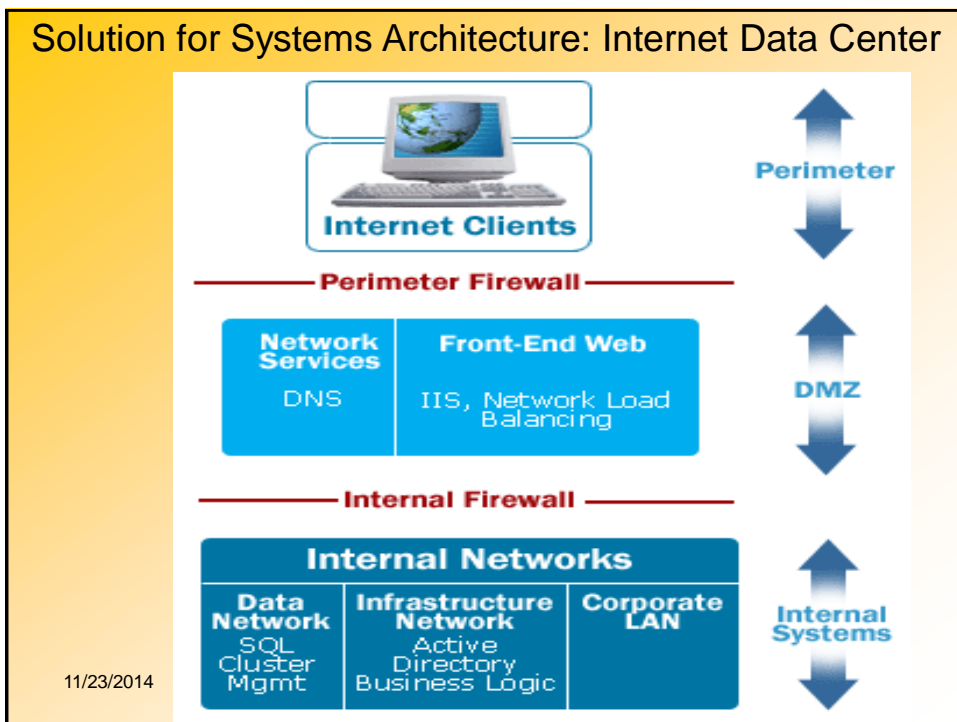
Solution for Systems Architecture: Internet Data Center

Internet Clients

Perimeter

Perimeter Firewall

Network Services
DNS

Front-End Web
IIS, Network Load Balancing

DMZ

Internal Firewall

Internal Networks

Data Network
SQL Cluster Mgmt

Infrastructure Network
Active Directory Business Logic

Corporate LAN

Internal Systems

11/23/2014